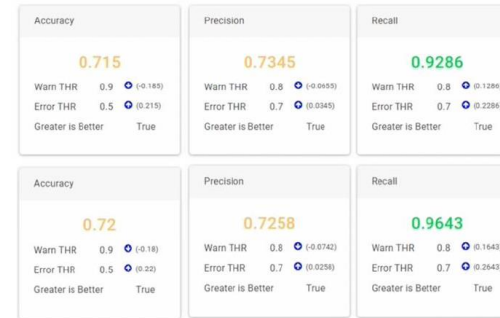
Accuracy

0.715

Warn THR 0.9 (-0.185)

Error THR 0.5 (0.215)

Greater is Better True

Precision

0.7345

Warn THR 0.8 (-0.0655)

Error THR 0.7 (0.0345)

Greater is Better True

Recall

0.9286

Warn THR 0.8 (0.1286

Error THR 0.7 (0.2286

Greater is Better True

Accuracy

0.72

Warn THR 0.9 (-0.18)

Error THR 0.5 (0.22)

Greater is Better True

Precision

0.7258

Warn THR 0.8 (-0.0742)

Error THR 0.7 (0.0258)

Greater is Better True

Recall

0.9643

Warn THR 0.8 (0.1643

Error THR 0.7 (0.2643

Greater is Better True